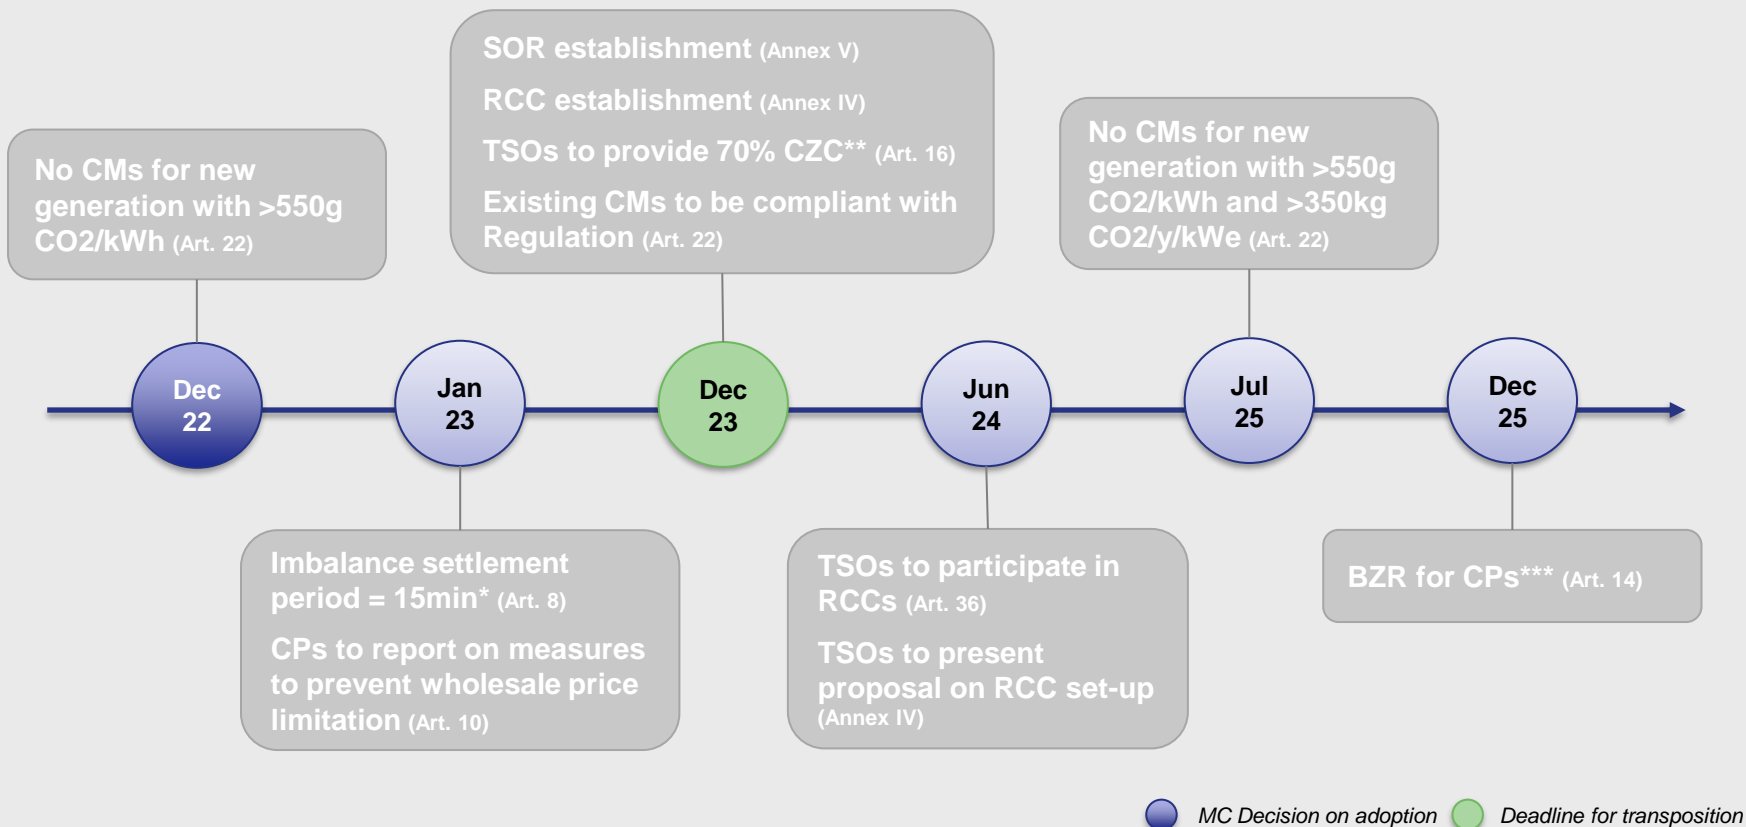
No CMs for new generation with >550g CO2/kWh (Art. 22)

SOR establishment (Annex V)

RCC establishment (Annex IV)

TSOs to provide 70% CZC** (Art. 16)

Existing CMs to be compliant with Regulation (Art. 22)

No CMs for new generation with >550g CO2/kWh and >350kg CO2/y/kWe (Art. 22)

Dec 22

Jan 23

Dec 23

Jun 24

Jul 25

Dec 25

Imbalance settlement period = 15min* (Art. 8)

CPs to report on measures to prevent wholesale price limitation (Art. 10)

TSOs to participate in RCCs (Art. 36)

TSOs to present proposal on RCC set-up (Annex IV)

BZR for CPs*** (Art. 14)

MC Decision on adoption

Deadline for transposition